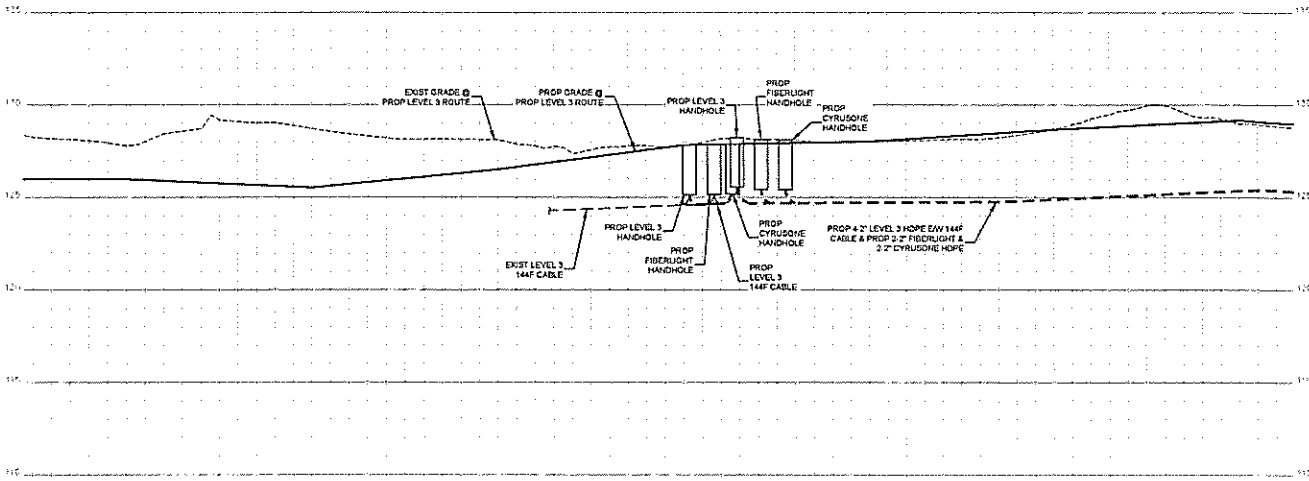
135 135

130 130

125 125

120 120

115 115

110 110

EXIST GRADE @ PROP LEVEL 3 ROUTE

PROP GRADE @ PROP LEVEL 3 ROUTE

PROP LEVEL 3 HANDHOLE

PROP FIBERLIGHT HANDHOLE

PROP CYRUSONE HANDHOLE

PROP LEVEL 3 HANDHOLE

PROP FIBERLIGHT HANDHOLE

PROP CYRUSONE HANDHOLE

PROP LEVEL 3 144F CABLE

EXIST LEVEL 3 144F CABLE

PROP 4-2" LEVEL 3 HDPE E/W 144F CABLE & PROP 2-2" FIBERLIGHT & 2-2" CYRUSONE HDPE